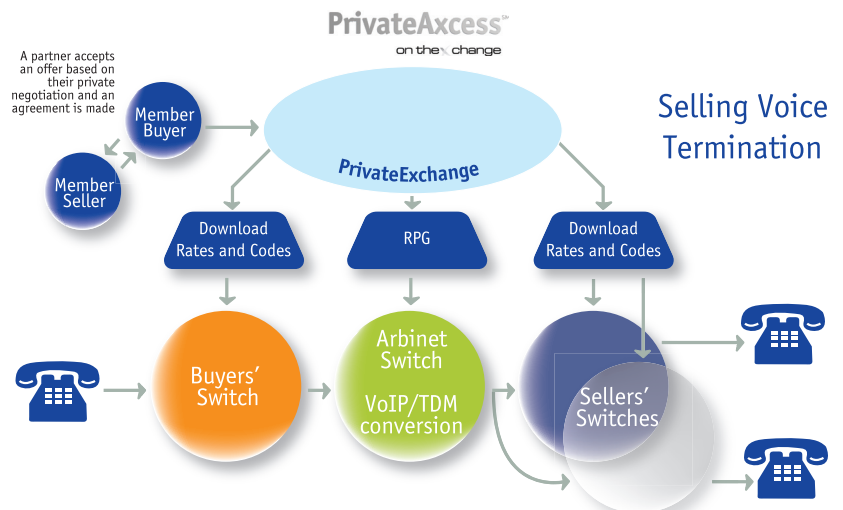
PrivateAxcess℠
on the change

A partner accepts an offer based on their private negotiation and an agreement is made

Selling Voice Termination

Member Buyer

Member Seller

PrivateExchange

Download Rates and Codes

RPG

Download Rates and Codes

Buyers' Switch

Arbinet Switch

VoIP/TDM conversion

Sellers' Switches